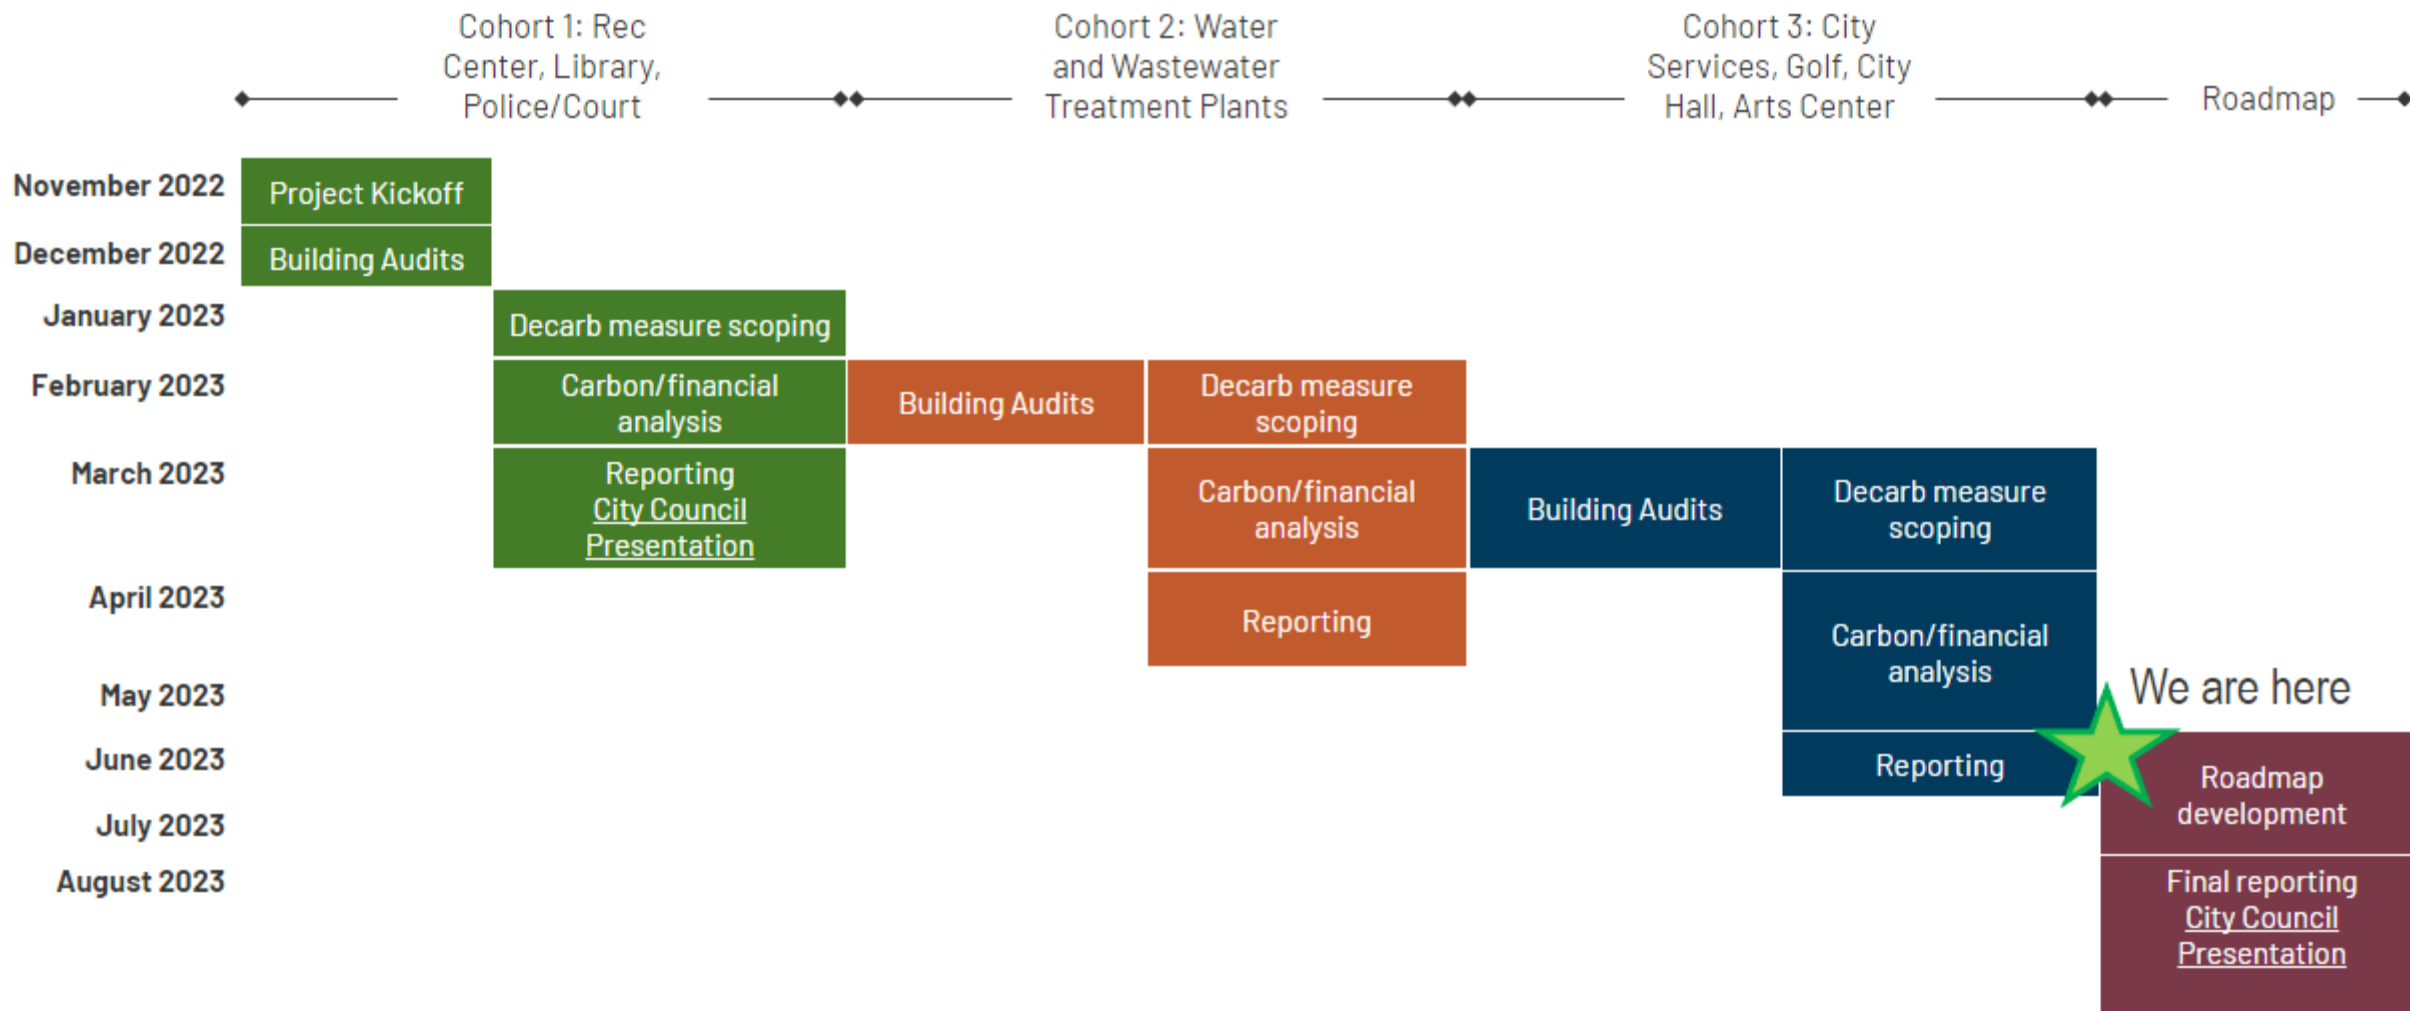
Cohort 1: Rec Center, Library, Police/Court

Cohort 2: Water and Wastewater Treatment Plants

Cohort 3: City Services, Golf, City Hall, Arts Center

Roadmap

November 2022
December 2022
January 2023
February 2023
March 2023
April 2023
May 2023
June 2023
July 2023
August 2023

Project Kickoff

Building Audits

Decarb measure scoping

Carbon/financial analysis

Reporting
City Council Presentation

Building Audits

Decarb measure scoping

Carbon/financial analysis

Reporting

Building Audits

Decarb measure scoping

Carbon/financial analysis

Reporting

We are here

Roadmap development

Final reporting
City Council Presentation